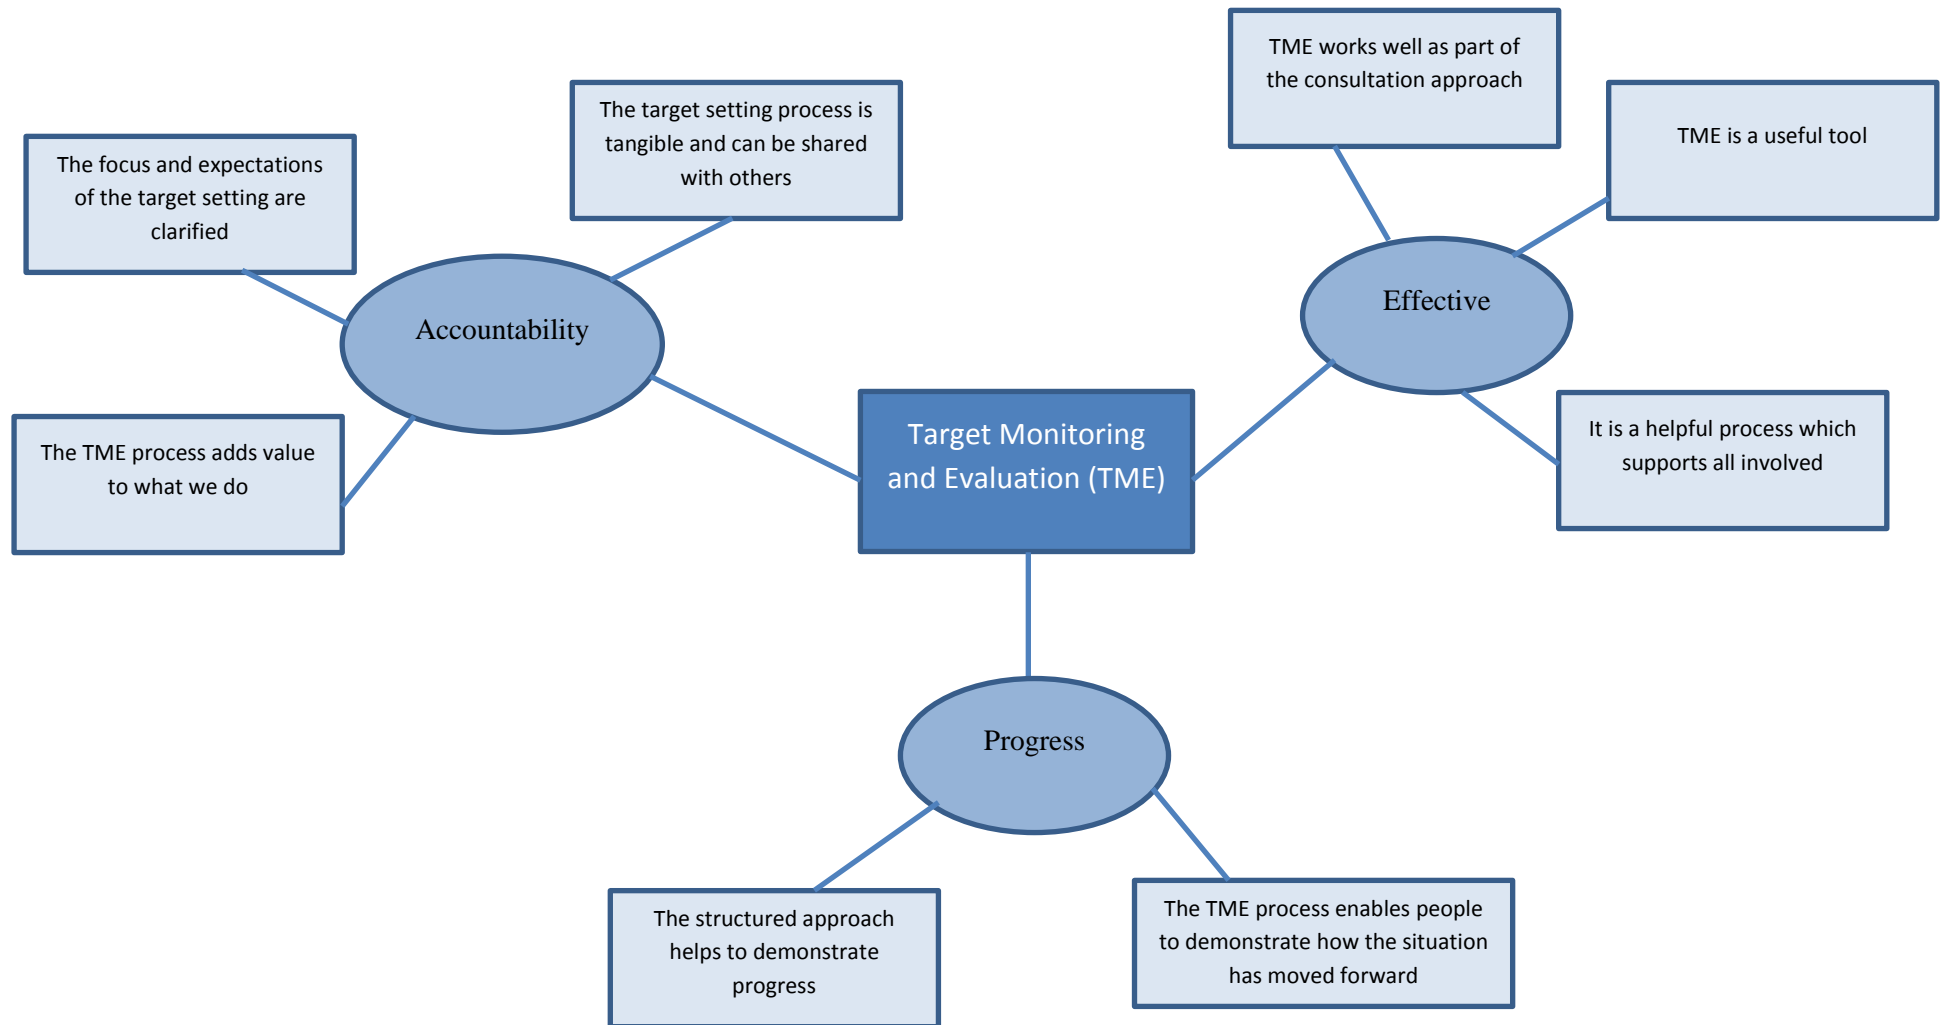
Target Monitoring and Evaluation (TME)

Accountability

The focus and expectations of the target setting are clarified

The target setting process is tangible and can be shared with others

The TME process adds value to what we do

Effective

TME works well as part of the consultation approach

TME is a useful tool

It is a helpful process which supports all involved

Progress

The structured approach helps to demonstrate progress

The TME process enables people to demonstrate how the situation has moved forward